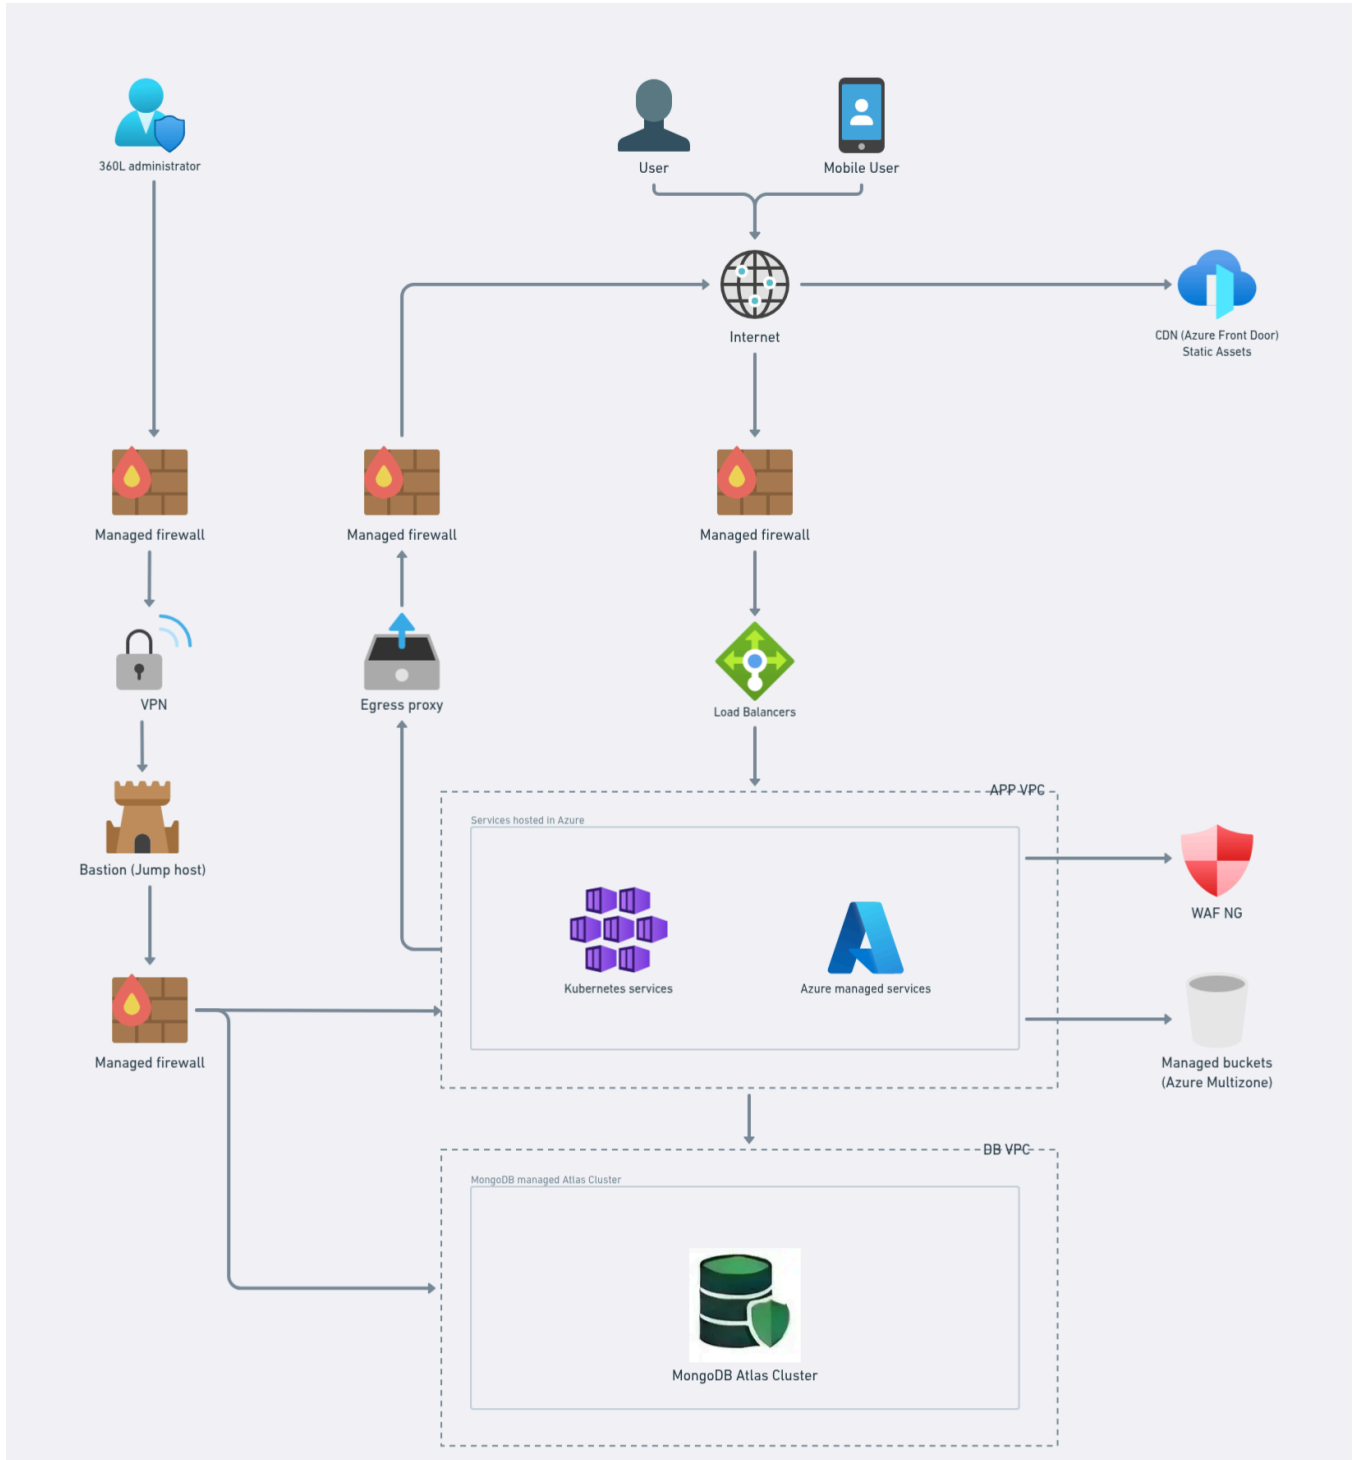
360L administrator

User

Mobile User

Internet

CDN (Azure Front Door)
Static Assets

Managed firewall

Managed firewall

Managed firewall

VPN

Egress proxy

Load Balancers

Bastion (Jump host)

APP VPC

Services hosted in Azure

Kubernetes services

Azure managed services

WAF NG

Managed firewall

Managed buckets
(Azure Multizone)

DB VPC

MongoDB managed Atlas Cluster

MongoDB Atlas Cluster